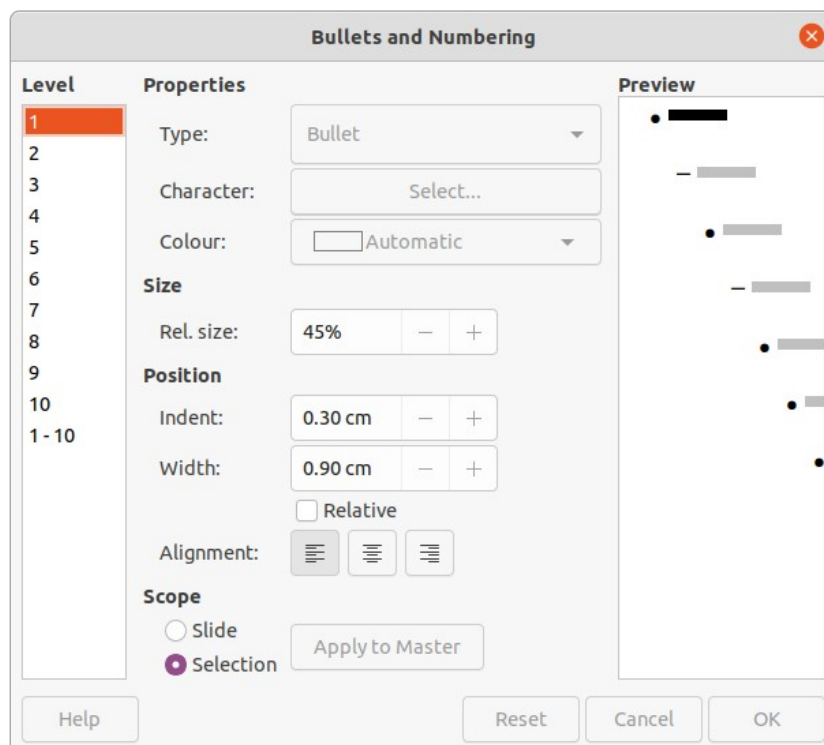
Bullets and Numbering

Level
1
2
3
4
5
6
7
8
9
10
1 - 10

Properties
Type: Bullet
Character: Select...
Colour: Automatic

Size
Rel. size: 45% − +

Position
Indent: 0.30 cm − +
Width: 0.90 cm − +
Relative
Alignment:

Scope
Slide
Selection
Apply to Master

Preview

Help
Reset
Cancel
OK